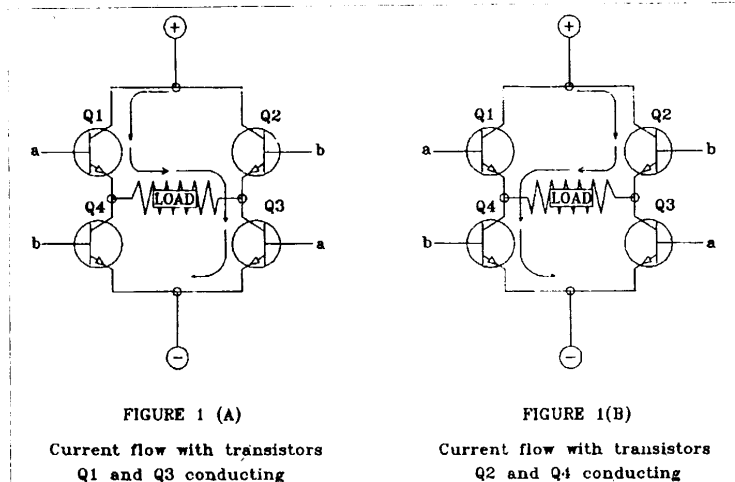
+

Q1

Q2

a

b

LOAD

Q4

Q3

b

a

−

FIGURE 1 (A)

Current flow with transistors Q1 and Q3 conducting

+

Q1

Q2

a

b

LOAD

Q4

Q3

b

a

−

FIGURE 1(B)

Current flow with transistors Q2 and Q4 conducting